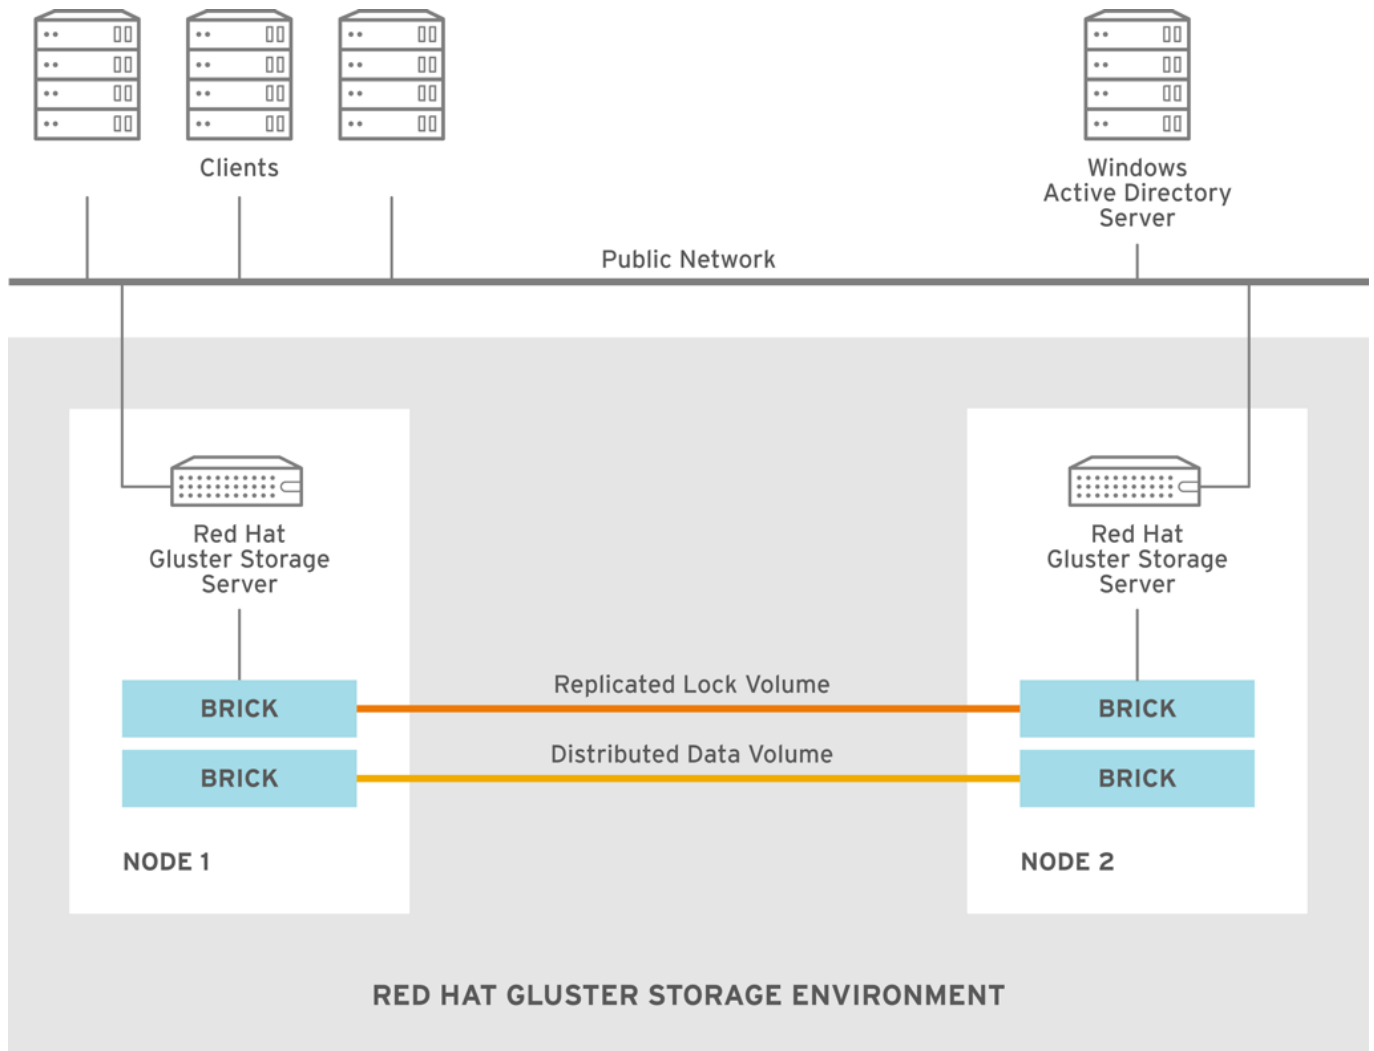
Clients

Windows Active Directory Server

Public Network

Red Hat Gluster Storage Server

Red Hat Gluster Storage Server

Replicated Lock Volume

BRICK

BRICK

Distributed Data Volume

BRICK

BRICK

NODE 1

NODE 2

RED HAT GLUSTER STORAGE ENVIRONMENT